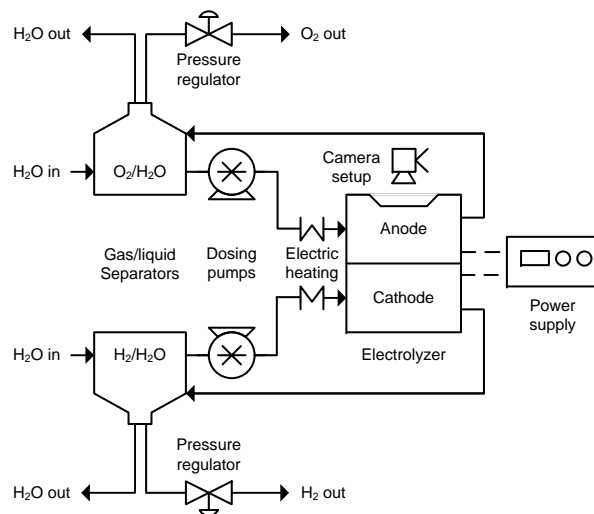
$H_2O$ out

Pressure regulator

$O_2$ out

$H_2O$ in

$O_2/H_2O$

Camera setup

Anode

Gas/liquid Separators

Dosing pumps

Electric heating

Cathode

Power supply

$H_2O$ in

$H_2/H_2O$

Electrolyzer

Pressure regulator

$H_2O$ out

$H_2$ out